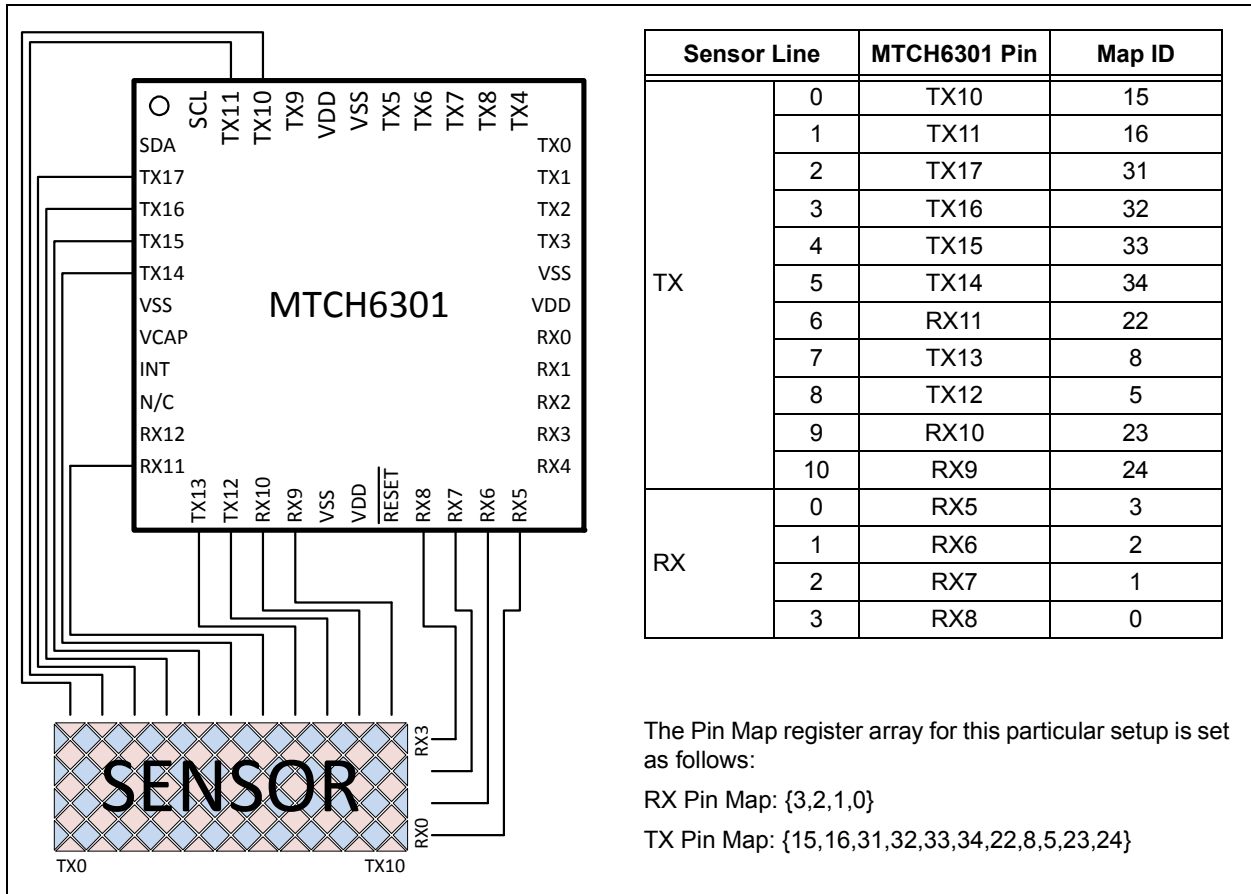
SCL TX11 TX10 TX9 VDD VSS TX5 TX6 TX7 TX8 TX4

SDA
TX17
TX16
TX15
TX14
VSS
VCAP
INT
N/C
RX12
RX11

TX0
TX1
TX2
TX3
VSS
VDD
RX0
RX1
RX2
RX3
RX4

MTCH6301

TX13 TX12 RX10 RX9 VSS VDD $\overline{RESET}$ RX8 RX7 RX6 RX5

SENSOR

RX3
RX0
TX0
TX10

| Sensor Line | | MTCH6301 Pin | Map ID |
|---|---|---|---|
| TX | 0 | TX10 | 15 |
| | 1 | TX11 | 16 |
| | 2 | TX17 | 31 |
| | 3 | TX16 | 32 |
| | 4 | TX15 | 33 |
| | 5 | TX14 | 34 |
| | 6 | RX11 | 22 |
| | 7 | TX13 | 8 |
| | 8 | TX12 | 5 |
| | 9 | RX10 | 23 |
| | 10 | RX9 | 24 |
| RX | 0 | RX5 | 3 |
| | 1 | RX6 | 2 |
| | 2 | RX7 | 1 |
| | 3 | RX8 | 0 |

The Pin Map register array for this particular setup is set as follows:

RX Pin Map: {3,2,1,0}

TX Pin Map: {15,16,31,32,33,34,22,8,5,23,24}